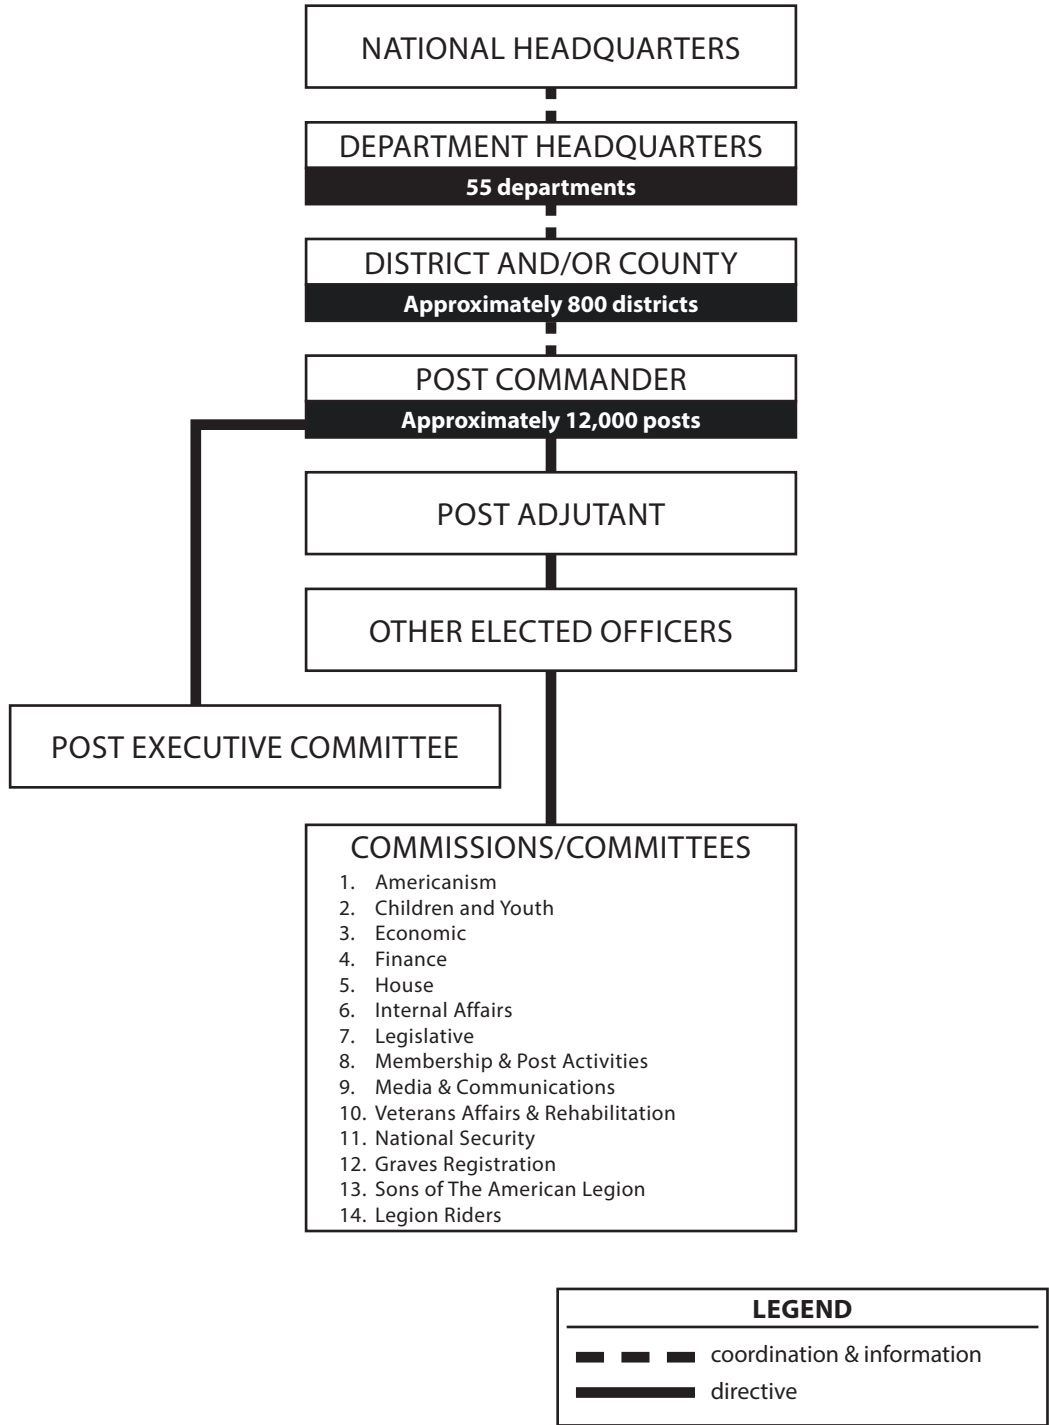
NATIONAL HEADQUARTERS

DEPARTMENT HEADQUARTERS
55 departments

DISTRICT AND/OR COUNTY
Approximately 800 districts

POST COMMANDER
Approximately 12,000 posts

POST ADJUTANT

OTHER ELECTED OFFICERS

POST EXECUTIVE COMMITTEE

COMMISSIONS/COMMITTEES
1. Americanism
2. Children and Youth
3. Economic
4. Finance
5. House
6. Internal Affairs
7. Legislative
8. Membership & Post Activities
9. Media & Communications
10. Veterans Affairs & Rehabilitation
11. National Security
12. Graves Registration
13. Sons of The American Legion
14. Legion Riders

LEGEND
coordination & information
directive